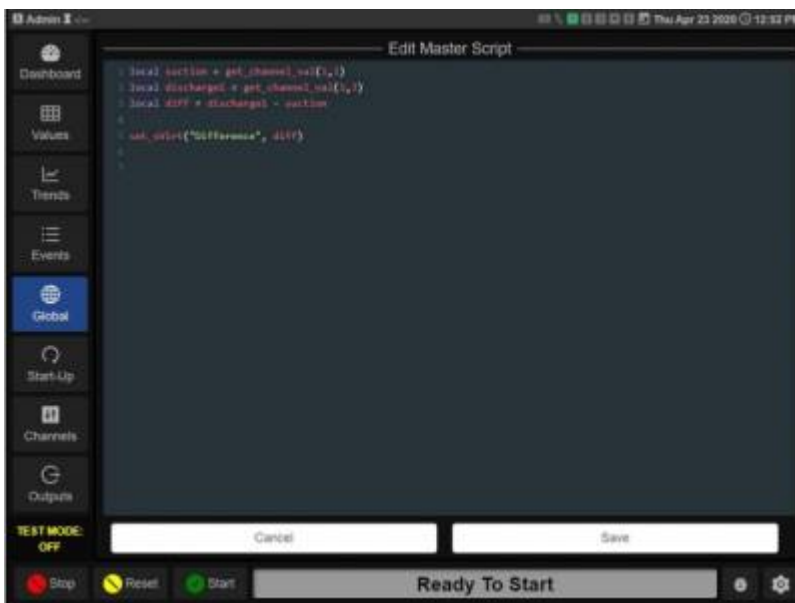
Admin

Thu Apr 23 2020 12:52 PM

Edit Master Script

1 local suction = get_channel_val(1,1)
2 local discharge1 = get_channel_val(1,2)
3 local diff = discharge1 - suction
4
5 set_sglvt("Difference", diff)
6
7

Dashboard

Values

Trends

Events

Global

Start-Up

Channels

Outputs

TEST MODE: OFF

Cancel

Save

Stop

Reset

Start

Ready To Start